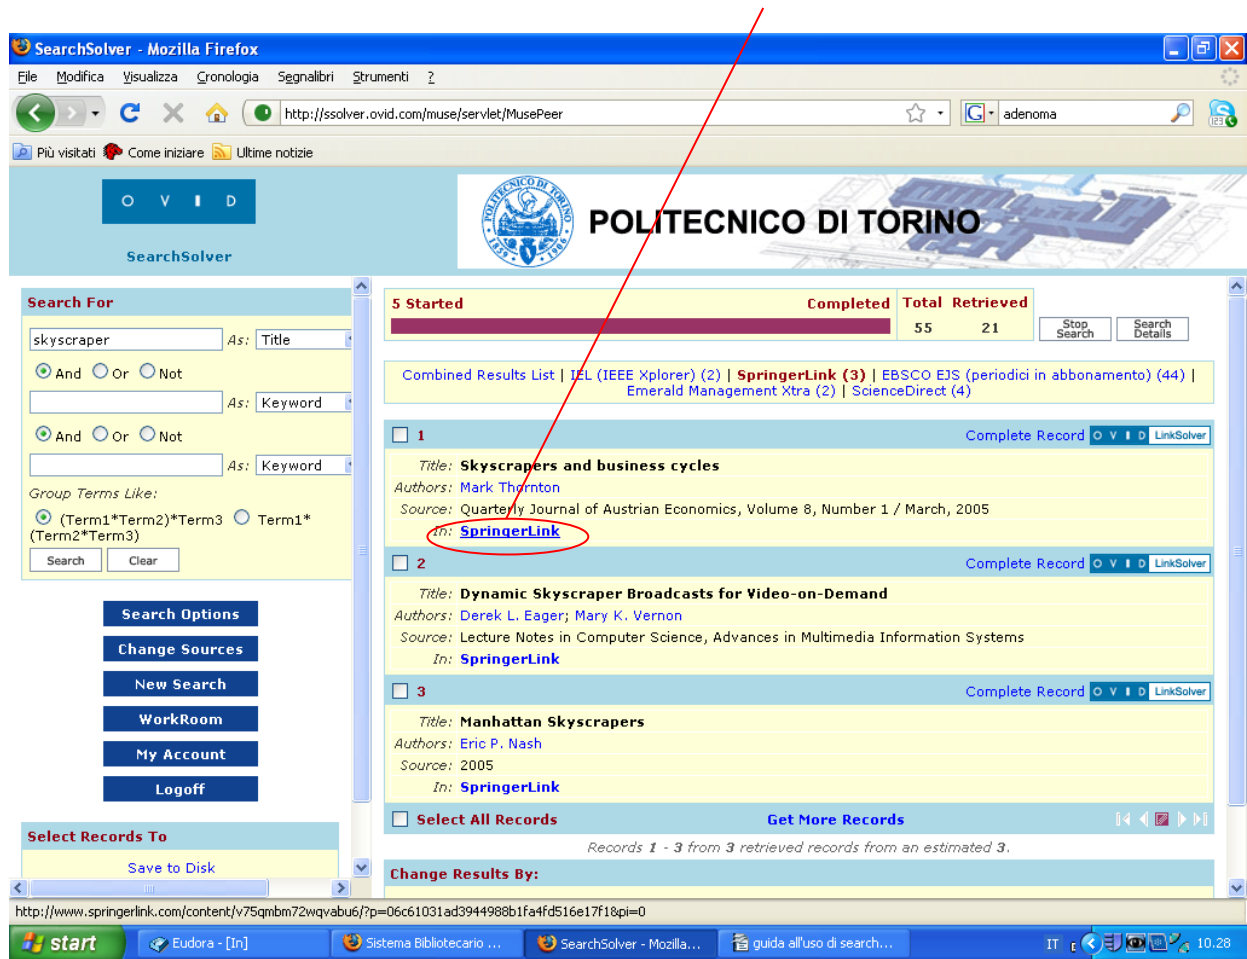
SearchSolver - Mozilla Firefox

File Modifica Visualizza Cronologia Segnalibri Strumenti ?

http://ssolver.ovid.com/muse/servlet/MusePeer

adenoma

Più visitati Come iniziare Ultime notizie

O V I D

SearchSolver

POLITECNICO DI TORINO

Search For

skyscraper As: Title

And Or Not

As: Keyword

And Or Not

As: Keyword

Group Terms Like:

(Term1*Term2)*Term3 Term1*(Term2*Term3)

Search Clear

Search Options

Change Sources

New Search

WorkRoom

My Account

Logoff

Select Records To

Save to Disk

5 Started Completed Total Retrieved

55 21

Stop Search Search Details

Combined Results List | IEL (IEEE Xplorer) (2) | SpringerLink (3) | EBSCO EJS (periodici in abbonamento) (44) | Emerald Management Xtra (2) | ScienceDirect (4)

1 Complete Record O V I D LinkSolver

Title: Skyscrapers and business cycles
Authors: Mark Thornton
Source: Quarterly Journal of Austrian Economics, Volume 8, Number 1 / March, 2005
In: SpringerLink

2 Complete Record O V I D LinkSolver

Title: Dynamic Skyscraper Broadcasts for Video-on-Demand
Authors: Derek L. Eager; Mary K. Vernon
Source: Lecture Notes in Computer Science, Advances in Multimedia Information Systems
In: SpringerLink

3 Complete Record O V I D LinkSolver

Title: Manhattan Skyscrapers
Authors: Eric P. Nash
Source: 2005
In: SpringerLink

Select All Records Get More Records

Records 1 - 3 from 3 retrieved records from an estimated 3.

Change Results By:

http://www.springerlink.com/content/v75qmbm72wqvabu6/?p=06c61031ad3944988b1fa4fd516e17f1&pi=0

start Eudora - [In] Sistema Bibliotecario ... SearchSolver - Mozilla... guida all'uso di search... IT 10.28